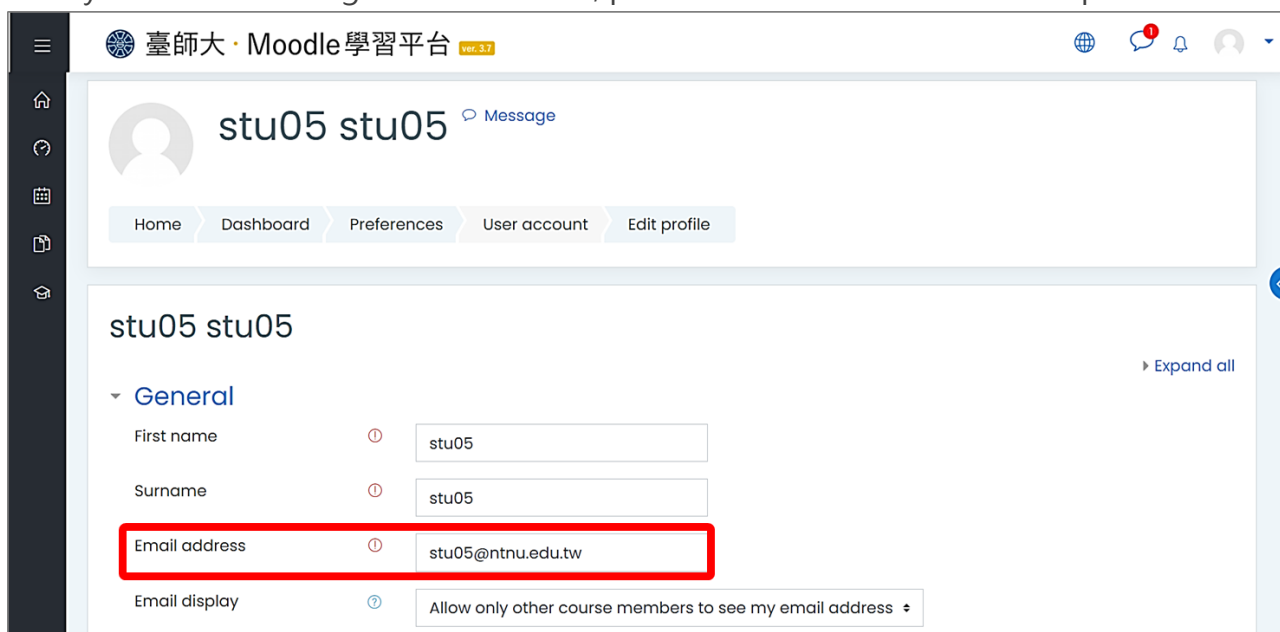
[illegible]

臺師大 · Moodle學習平台 ver. 3.7

1

stu05 stu05

Message

Home
Dashboard
Preferences
User account
Edit profile

stu05 stu05

Expand all

General

First name
stu05

Surname
stu05

Email address
stu05@ntnu.edu.tw

Email display
Allow only other course members to see my email address